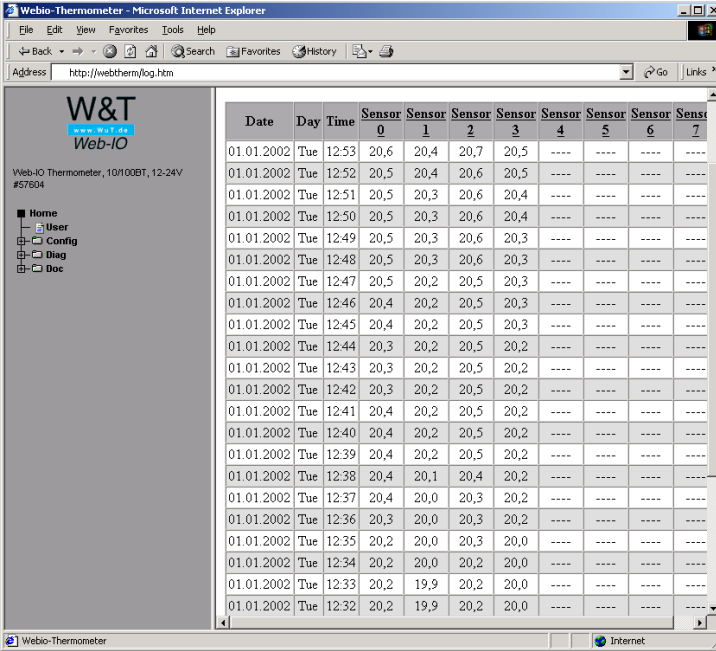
Webio-Thermometer - Microsoft Internet Explorer

File Edit View Favorites Tools Help

Back Search Favorites History

Address http://webtherm/log.htm Go Links

W&T
www.WuT.de
Web-IO

Web-IO Thermometer, 10/100BT, 12-24V
#57604

Home
User
Config
Diag
Doc

| Date | Day | Time | Sensor 0 | Sensor 1 | Sensor 2 | Sensor 3 | Sensor 4 | Sensor 5 | Sensor 6 | Senso 7 |
|---|---|---|---|---|---|---|---|---|---|---|
| 01.01.2002 | Tue | 12:53 | 20,6 | 20,4 | 20,7 | 20,5 | ---- | ---- | ---- | ---- |
| 01.01.2002 | Tue | 12:52 | 20,5 | 20,4 | 20,6 | 20,5 | ---- | ---- | ---- | ---- |
| 01.01.2002 | Tue | 12:51 | 20,5 | 20,3 | 20,6 | 20,4 | ---- | ---- | ---- | ---- |
| 01.01.2002 | Tue | 12:50 | 20,5 | 20,3 | 20,6 | 20,4 | ---- | ---- | ---- | ---- |
| 01.01.2002 | Tue | 12:49 | 20,5 | 20,3 | 20,6 | 20,3 | ---- | ---- | ---- | ---- |
| 01.01.2002 | Tue | 12:48 | 20,5 | 20,3 | 20,6 | 20,3 | ---- | ---- | ---- | ---- |
| 01.01.2002 | Tue | 12:47 | 20,5 | 20,2 | 20,5 | 20,3 | ---- | ---- | ---- | ---- |
| 01.01.2002 | Tue | 12:46 | 20,4 | 20,2 | 20,5 | 20,3 | ---- | ---- | ---- | ---- |
| 01.01.2002 | Tue | 12:45 | 20,4 | 20,2 | 20,5 | 20,3 | ---- | ---- | ---- | ---- |
| 01.01.2002 | Tue | 12:44 | 20,3 | 20,2 | 20,5 | 20,2 | ---- | ---- | ---- | ---- |
| 01.01.2002 | Tue | 12:43 | 20,3 | 20,2 | 20,5 | 20,2 | ---- | ---- | ---- | ---- |
| 01.01.2002 | Tue | 12:42 | 20,3 | 20,2 | 20,5 | 20,2 | ---- | ---- | ---- | ---- |
| 01.01.2002 | Tue | 12:41 | 20,4 | 20,2 | 20,5 | 20,2 | ---- | ---- | ---- | ---- |
| 01.01.2002 | Tue | 12:40 | 20,4 | 20,2 | 20,5 | 20,2 | ---- | ---- | ---- | ---- |
| 01.01.2002 | Tue | 12:39 | 20,4 | 20,2 | 20,5 | 20,2 | ---- | ---- | ---- | ---- |
| 01.01.2002 | Tue | 12:38 | 20,4 | 20,1 | 20,4 | 20,2 | ---- | ---- | ---- | ---- |
| 01.01.2002 | Tue | 12:37 | 20,4 | 20,0 | 20,3 | 20,2 | ---- | ---- | ---- | ---- |
| 01.01.2002 | Tue | 12:36 | 20,3 | 20,0 | 20,3 | 20,2 | ---- | ---- | ---- | ---- |
| 01.01.2002 | Tue | 12:35 | 20,2 | 20,0 | 20,3 | 20,0 | ---- | ---- | ---- | ---- |
| 01.01.2002 | Tue | 12:34 | 20,2 | 20,0 | 20,2 | 20,0 | ---- | ---- | ---- | ---- |
| 01.01.2002 | Tue | 12:33 | 20,2 | 19,9 | 20,2 | 20,0 | ---- | ---- | ---- | ---- |
| 01.01.2002 | Tue | 12:32 | 20,2 | 19,9 | 20,2 | 20,0 | ---- | ---- | ---- | ---- |

Webio-Thermometer Internet